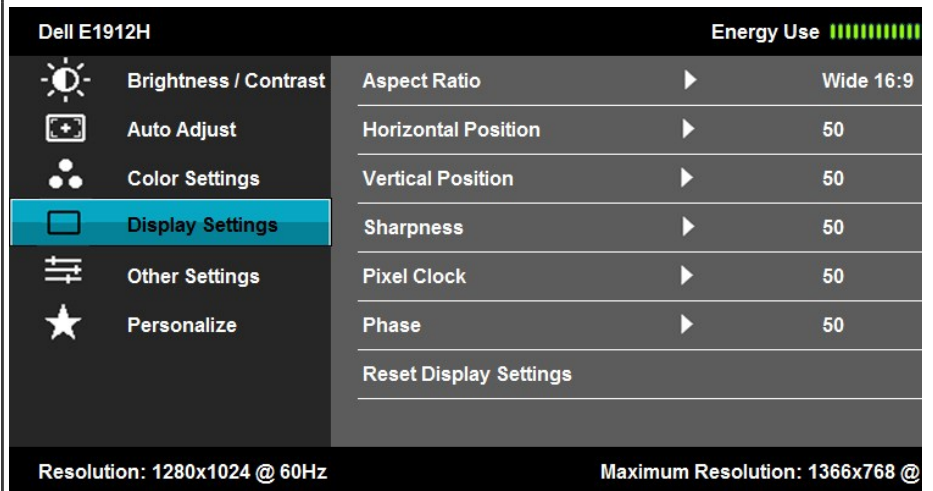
Dell E1912H

Energy Use

Brightness / Contrast
Auto Adjust
Color Settings
Display Settings
Other Settings
Personalize

| Aspect Ratio | ▶ | Wide 16:9 |
|---|---|---|
| Horizontal Position | ▶ | 50 |
| Vertical Position | ▶ | 50 |
| Sharpness | ▶ | 50 |
| Pixel Clock | ▶ | 50 |
| Phase | ▶ | 50 |
| Reset Display Settings | | |

Resolution: 1280x1024 @ 60Hz

Maximum Resolution: 1366x768 @